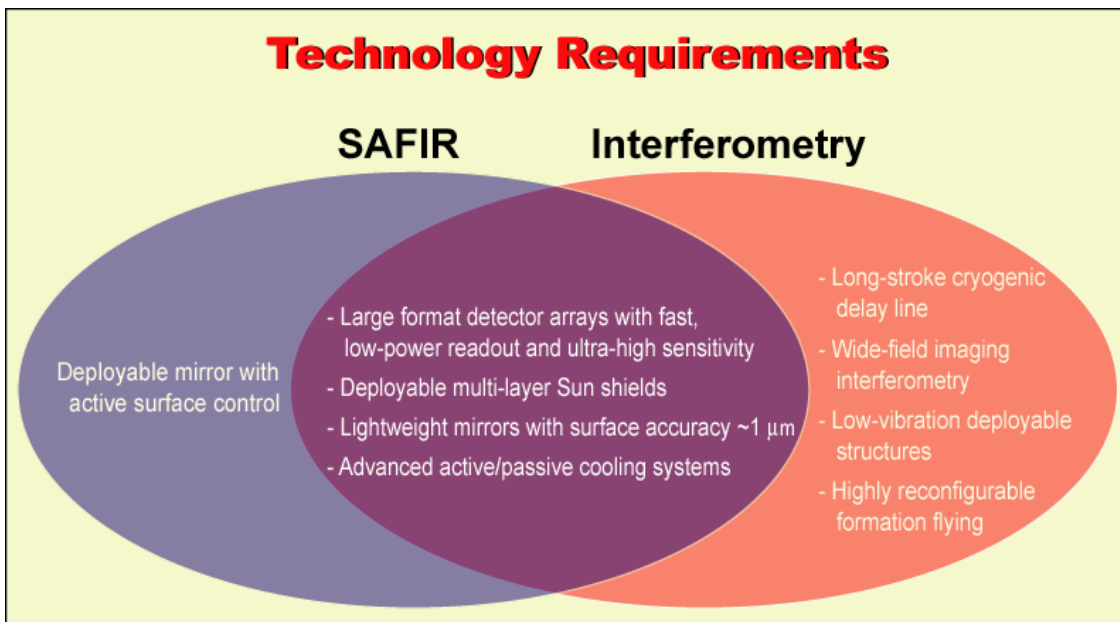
Technology Requirements

SAFIR

Interferometry

Deployable mirror with active surface control

- Large format detector arrays with fast, low-power readout and ultra-high sensitivity
- Deployable multi-layer Sun shields
- Lightweight mirrors with surface accuracy ~1 $\mu$m
- Advanced active/passive cooling systems

- Long-stroke cryogenic delay line
- Wide-field imaging interferometry
- Low-vibration deployable structures
- Highly reconfigurable formation flying